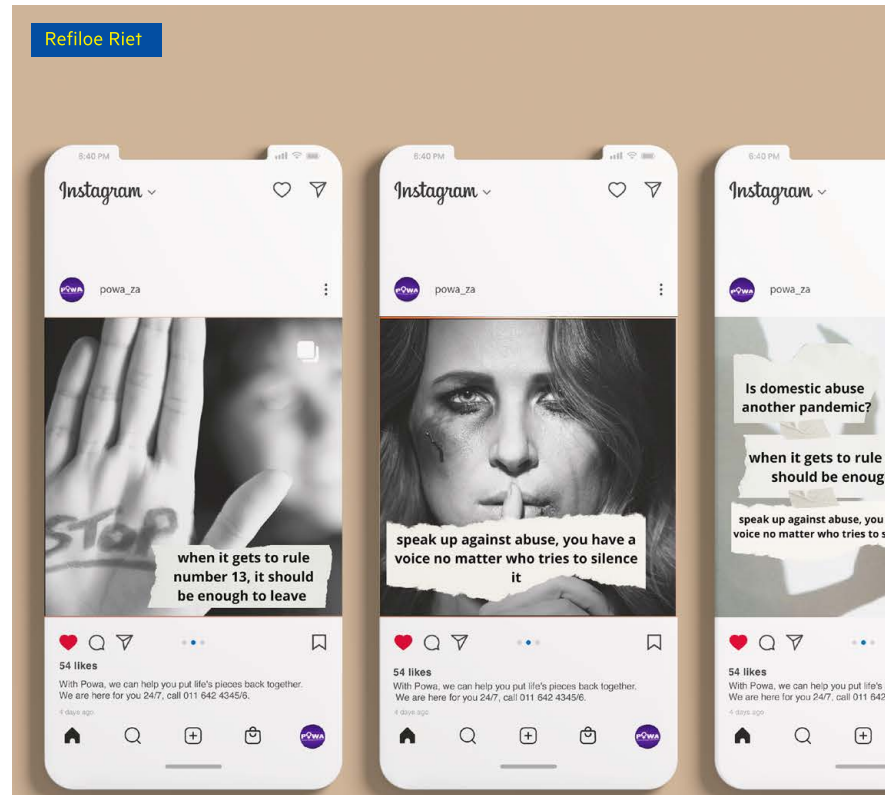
Refiloe Riet

6:40 PM

Instagram

POWA powa_za

STOP

when it gets to rule number 13, it should be enough to leave

54 likes

With Powa, we can help you put life's pieces back together. We are here for you 24/7, call 011 642 4345/6.

4 days ago

POWA

6:40 PM

Instagram

POWA powa_za

speak up against abuse, you have a voice no matter who tries to silence it

54 likes

With Powa, we can help you put life's pieces back together. We are here for you 24/7, call 011 642 4345/6.

4 days ago

POWA

6:40 PM

Instagram

POWA powa_za

Is domestic abuse another pandemic?

when it gets to rule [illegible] should be enoug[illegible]

speak up against abuse, you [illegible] voice no matter who tries to s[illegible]

54 likes

With Powa, we can help you put life's pieces back toge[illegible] We are here for you 24/7, call 011 642 4345/6.

4 days ago